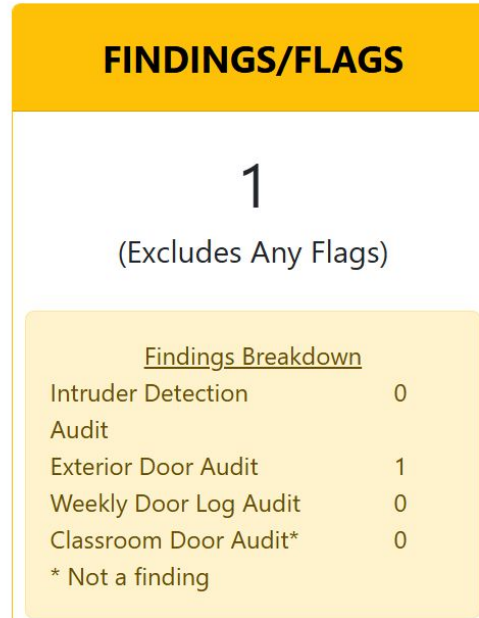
FINDINGS/FLAGS

1

(Excludes Any Flags)

Findings Breakdown

| | |
|---|---|
| Intruder Detection Audit | 0 |
| Exterior Door Audit | 1 |
| Weekly Door Log Audit | 0 |
| Classroom Door Audit* | 0 |

* Not a finding